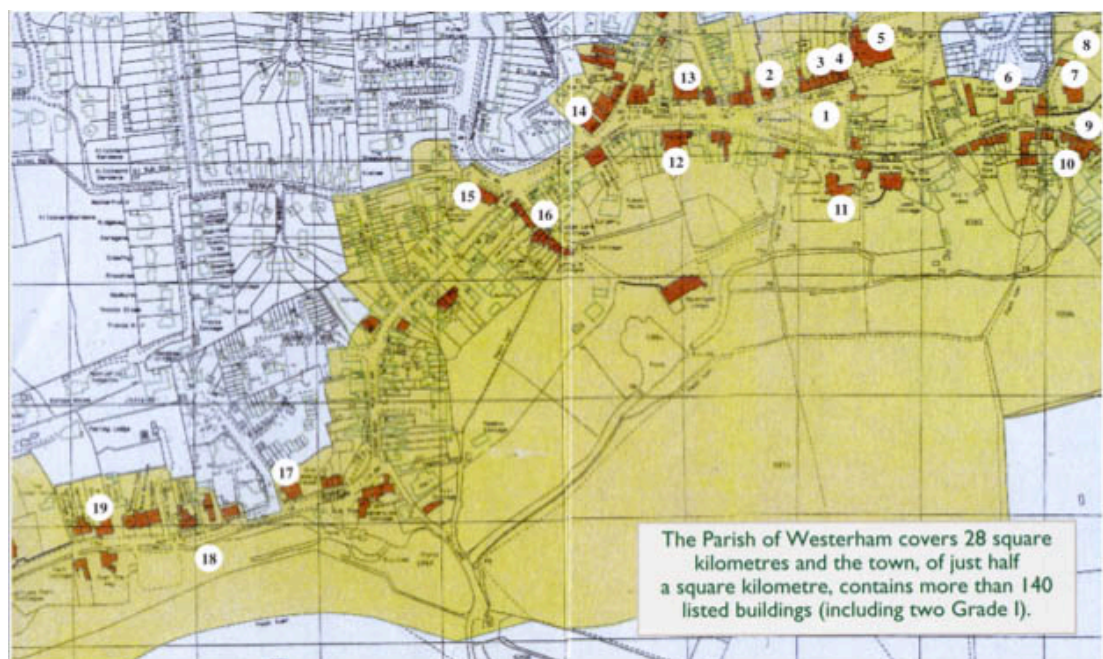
1
2
3
4
5
6
7
8
9
10
11
12
13
14
15
16
17
18
19

The Parish of Westerham covers 28 square kilometres and the town, of just half a square kilometre, contains more than 140 listed buildings (including two Grade I).